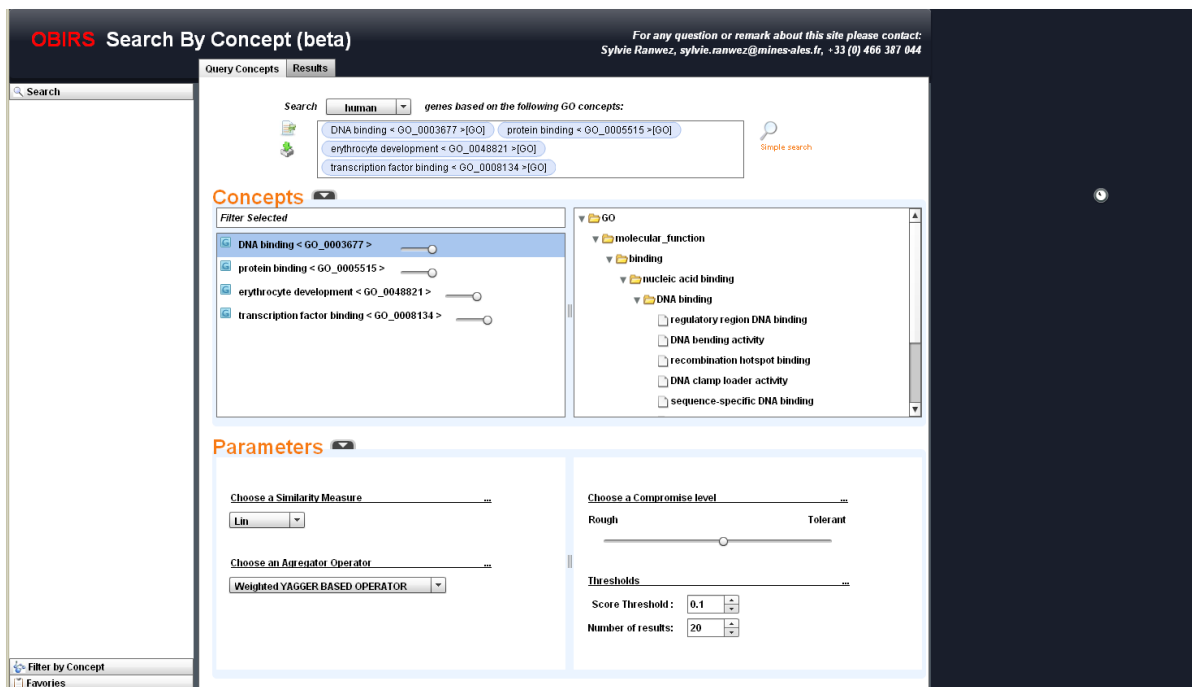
OBIRS Search By Concept (beta)

For any question or remark about this site please contact:
Sylvie Ranwez, sylvie.ranwez@mines-ales.fr, +33 (0) 466 387 044

Query Concepts | Results

Search

Search human genes based on the following GO concepts:

DNA binding < GO_0003677 >[GO] | protein binding < GO_0005515 >[GO] | erythrocyte development < GO_0048821 >[GO] | transcription factor binding < GO_0008134 >[GO]

Simple search

Concepts

Filter Selected

DNA binding < GO_0003677 >
protein binding < GO_0005515 >
erythrocyte development < GO_0048821 >
transcription factor binding < GO_0008134 >

GO
molecular_function
binding
nucleic acid binding
DNA binding
regulatory region DNA binding
DNA bending activity
recombination hotspot binding
DNA clamp loader activity
sequence-specific DNA binding

Parameters

Choose a Similarity Measure ...
Lin

Choose an Agregator Operator ...
Weighted YAGGER BASED OPERATOR

Choose a Compromise level ...
Rough Tolerant

Thresholds ...
Score Threshold : 0.1
Number of results: 20

Filter by Concept
Favories